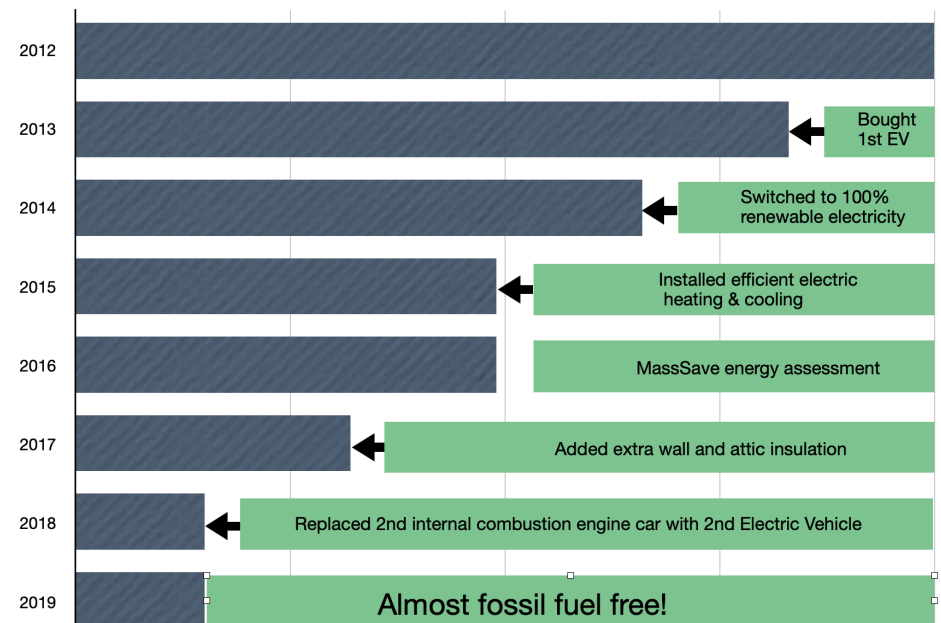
2012

2013

Bought 1st EV

2014

Switched to 100% renewable electricity

2015

Installed efficient electric heating & cooling

2016

MassSave energy assessment

2017

Added extra wall and attic insulation

2018

Replaced 2nd internal combustion engine car with 2nd Electric Vehicle

2019

Almost fossil fuel free!